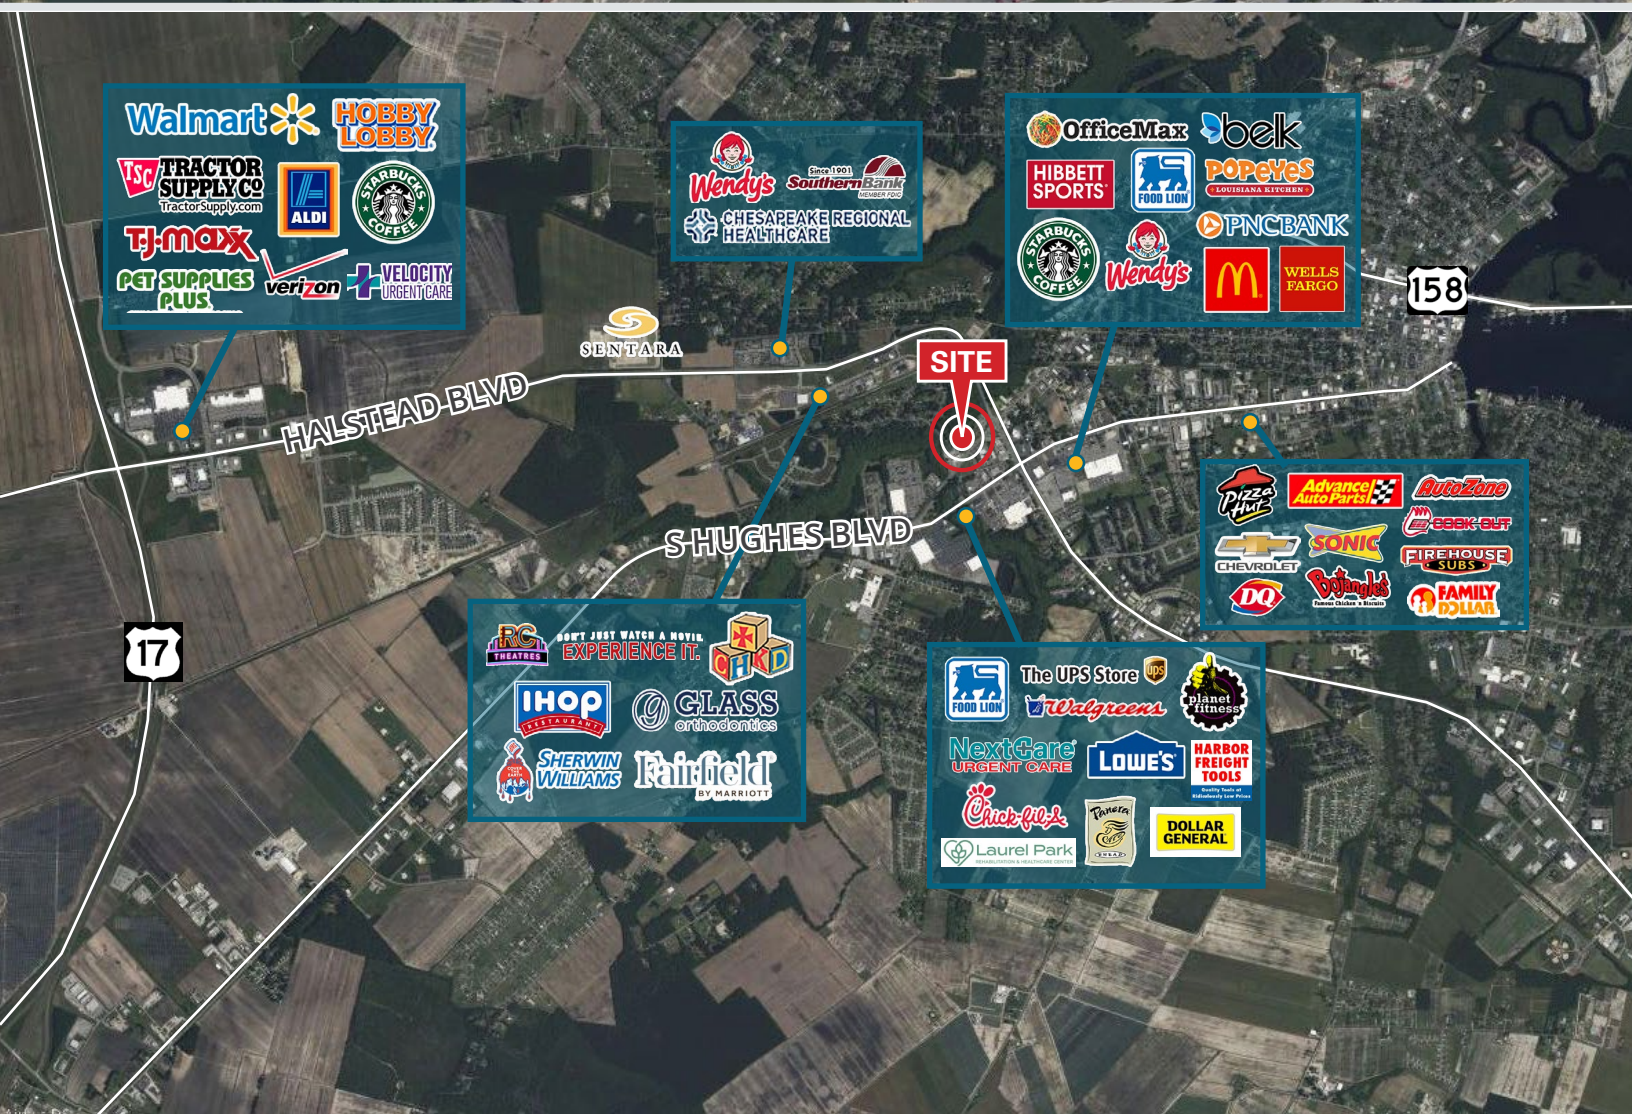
Walmart HOBBY LOBBY
TSC TRACTOR SUPPLY CO TractorSupply.com
ALDI
STARBUCKS COFFEE
TJ·maxx
PET SUPPLIES PLUS
verizon
VELOCITY URGENT CARE

Wendy's
Since 1901 Southern Bank MEMBER FDIC
CHESAPEAKE REGIONAL HEALTHCARE

OfficeMax belk
HIBBETT SPORTS
FOOD LION
POPEYES LOUISIANA KITCHEN
PNCBANK
STARBUCKS COFFEE
Wendy's
WELLS FARGO

158

SENTARA

SITE

HALSTEAD BLVD

S HUGHES BLVD

17

Pizza Hut
Advance Auto Parts
AutoZone
CHEVROLET
COOK-OUT
SONIC
FIREHOUSE SUBS
DQ
Bojangles' Famous Chicken 'n Biscuits
FAMILY DOLLAR

RC THEATRES
DON'T JUST WATCH A MOVIE. EXPERIENCE IT.
CHKD
IHOP RESTAURANT
GLASS orthodontics
SHERWIN WILLIAMS
Fairfield BY MARRIOTT

FOOD LION
The UPS Store ups
Walgreens
planet fitness
NextCare URGENT CARE
LOWE'S
HARBOR FREIGHT TOOLS Quality Tools at Ridiculously Low Prices
Chick-fil-A
Panera BREAD
DOLLAR GENERAL
Laurel Park REHABILITATION & HEALTHCARE CENTER